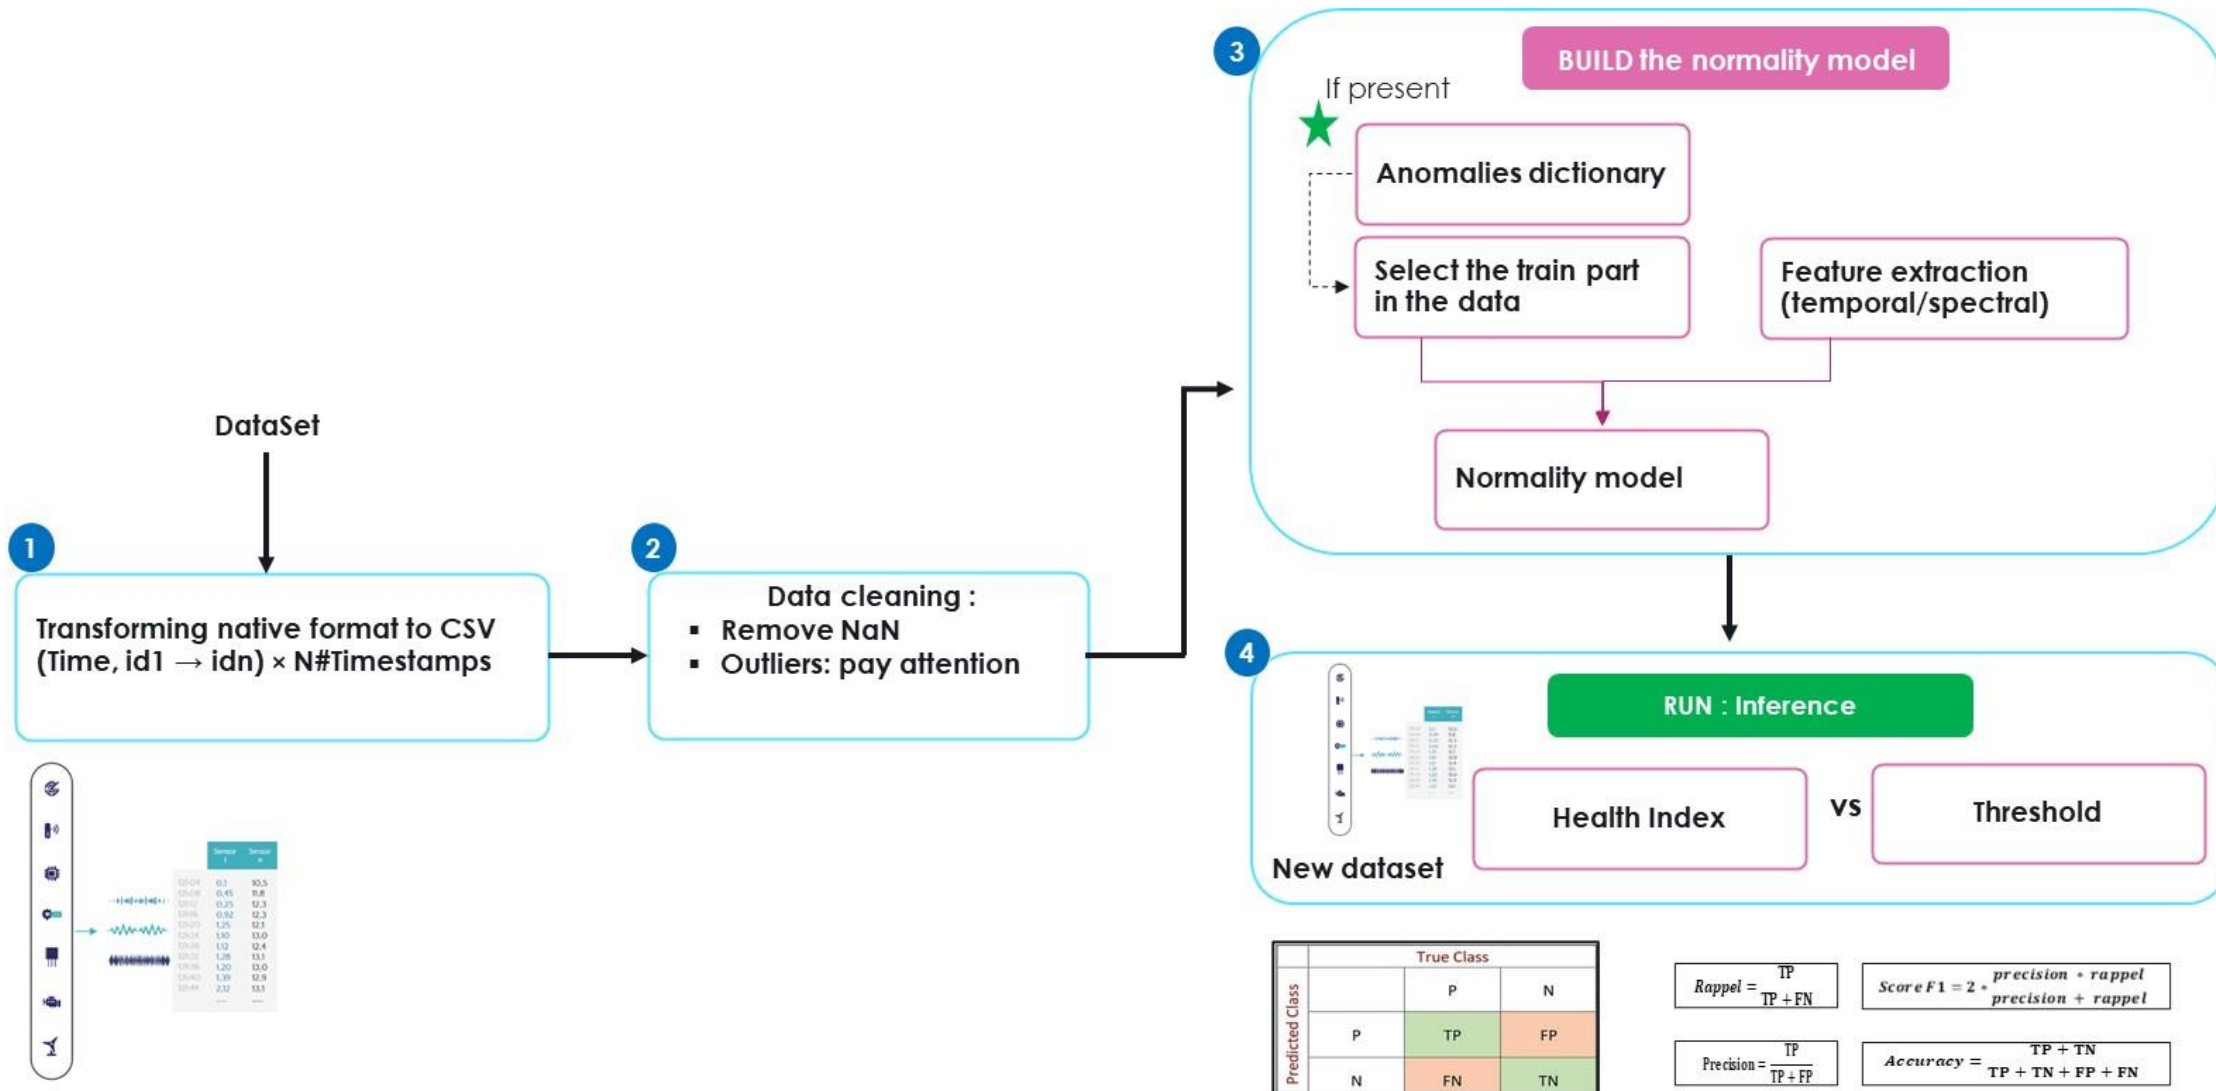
3

BUILD the normality model

If present

Anomalies dictionary

Select the train part in the data

Feature extraction (temporal/spectral)

Normality model

DataSet

1

Transforming native format to CSV (Time, id1 → idn) × N#Timestamps

2

Data cleaning :
▪ Remove NaN
▪ Outliers: pay attention

4

RUN : Inference

Health Index

vs

Threshold

New dataset

| | | True Class | |
|---|---|---|---|
| Predicted Class | | P | N |
| | P | TP | FP |
| | N | FN | TN |

$Rappel = \frac{TP}{TP + FN}$

$Score\,F1 = 2 * \frac{precision * rappel}{precision + rappel}$

$Precision = \frac{TP}{TP + FP}$

$Accuracy = \frac{TP + TN}{TP + TN + FP + FN}$